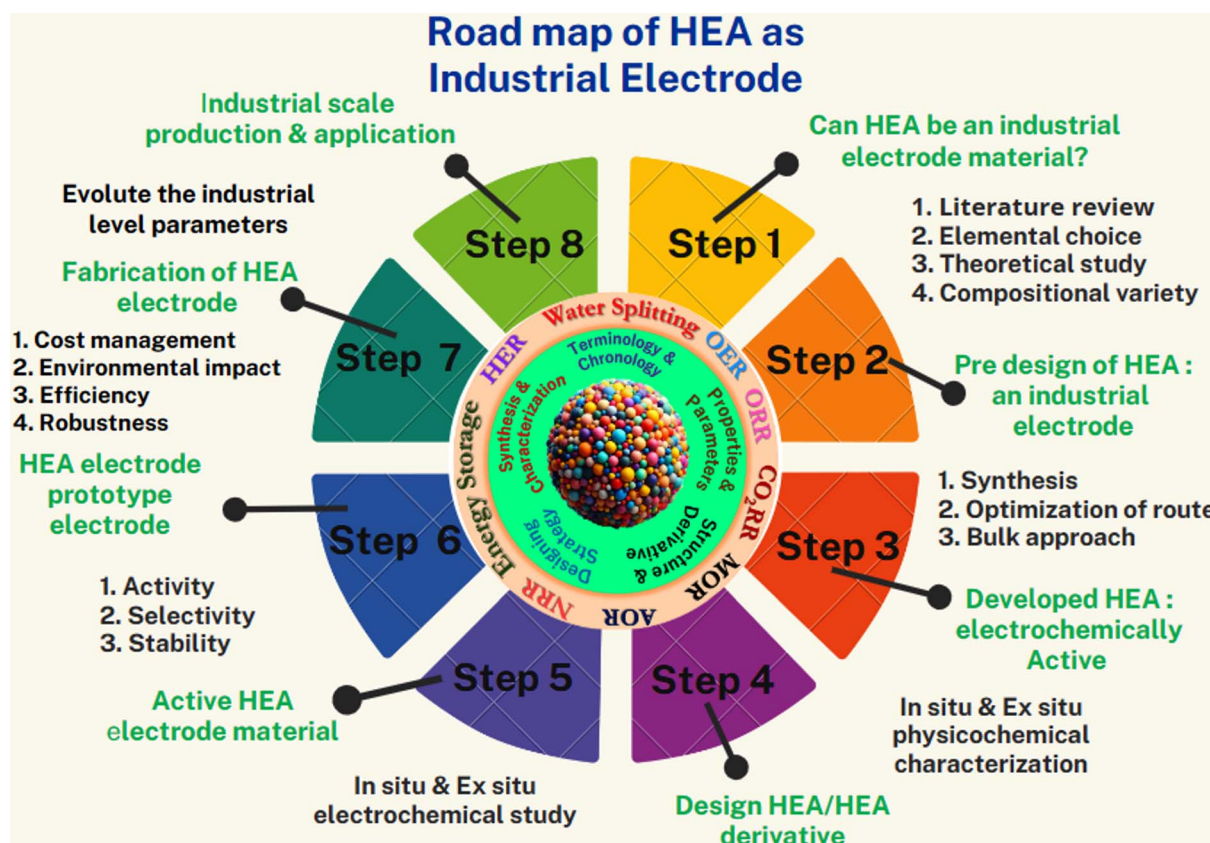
Road map of HEA as Industrial Electrode

Industrial scale production & application

Evolute the industrial level parameters

Step 8

Step 1

Can HEA be an industrial electrode material?

1. Literature review
2. Elemental choice
3. Theoretical study
4. Compositional variety

Fabrication of HEA electrode

1. Cost management
2. Environmental impact
3. Efficiency
4. Robustness

Step 7

Step 2

Pre design of HEA : an industrial electrode

Water Splitting

OER

ORR

$CO_2RR$

MOR

AOR

NRR

Energy Storage

HER

Terminology & Chronology

Properties & Parameters

Structure & Derivative

Designing Strategy

Synthesis & Characterization

HEA electrode prototype electrode

Step 6

1. Activity
2. Selectivity
3. Stability

Step 3

1. Synthesis
2. Optimization of route
3. Bulk approach

Developed HEA : electrochemically Active

Active HEA electrode material

Step 5

Step 4

In situ & Ex situ physicochemical characterization

In situ & Ex situ electrochemical study

Design HEA/HEA derivative